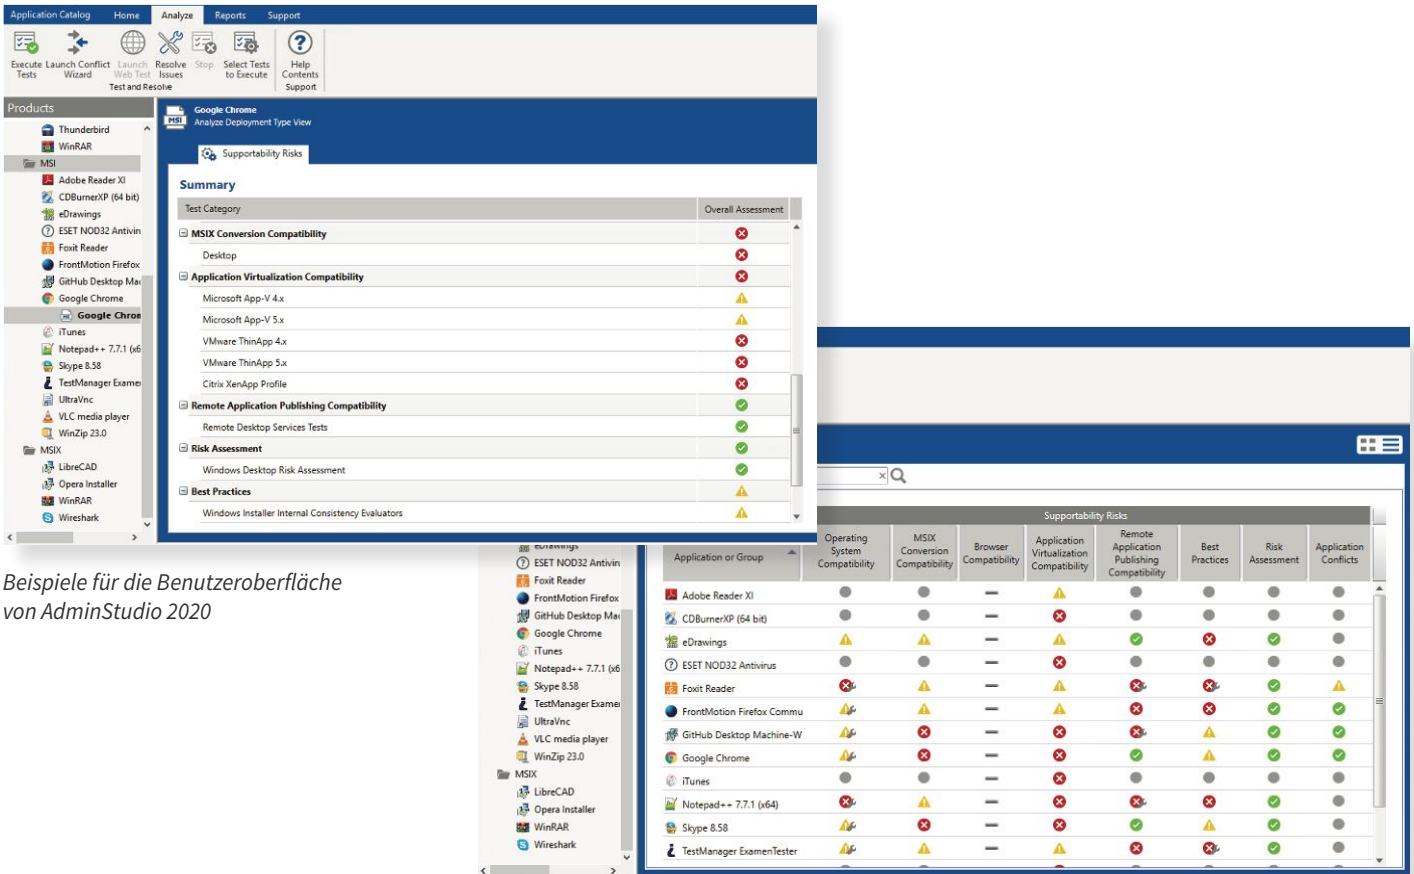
Application Catalog Home Analyze Reports Support

Execute Tests Launch Conflict Wizard Launch Web Test Resolve Issues Stop Select Tests to Execute Help Contents

Test and Resolve Support

Products

Thunderbird
WinRAR
MSI
Adobe Reader XI
CDBurnerXP (64 bit)
eDrawings
ESET NOD32 Antivir
Foxit Reader
FrontMotion Firefox
GitHub Desktop Ma
Google Chrome
Google Chron
iTunes
Notepad++ 7.7.1 (x6
Skype 8.58
TestManager Exame
UltraVnc
VLC media player
WinZip 23.0
MSIX
LibreCAD
Opera Installer
WinRAR
Wireshark

Google Chrome
Analyze Deployment Type View

Supportability Risks

Summary

| Test Category | Overall Assessment |
|---|---|
| MSIX Conversion Compatibility | |
| Desktop | |
| Application Virtualization Compatibility | |
| Microsoft App-V 4.x | |
| Microsoft App-V 5.x | |
| VMware ThinApp 4.x | |
| VMware ThinApp 5.x | |
| Citrix XenApp Profile | |
| Remote Application Publishing Compatibility | |
| Remote Desktop Services Tests | |
| Risk Assessment | |
| Windows Desktop Risk Assessment | |
| Best Practices | |
| Windows Installer Internal Consistency Evaluators | |

Beispiele für die Benutzeroberfläche von AdminStudio 2020

eDrawings
ESET NOD32 Antivir
Foxit Reader
FrontMotion Firefox
GitHub Desktop Ma
Google Chrome
iTunes
Notepad++ 7.7.1 (x6
Skype 8.58
TestManager Exame
UltraVnc
VLC media player
WinZip 23.0
MSIX
LibreCAD
Opera Installer
WinRAR
Wireshark

Supportability Risks

| Application or Group | Operating System Compatibility | MSIX Conversion Compatibility | Browser Compatibility | Application Virtualization Compatibility | Remote Application Publishing Compatibility | Best Practices | Risk Assessment | Application Conflicts |
|---|---|---|---|---|---|---|---|---|
| Adobe Reader XI | | | | | | | | |
| CDBurnerXP (64 bit) | | | | | | | | |
| eDrawings | | | | | | | | |
| ESET NOD32 Antivirus | | | | | | | | |
| Foxit Reader | | | | | | | | |
| FrontMotion Firefox Commu | | | | | | | | |
| GitHub Desktop Machine-W | | | | | | | | |
| Google Chrome | | | | | | | | |
| iTunes | | | | | | | | |
| Notepad++ 7.7.1 (x64) | | | | | | | | |
| Skype 8.58 | | | | | | | | |
| TestManager ExamenTester | | | | | | | | |